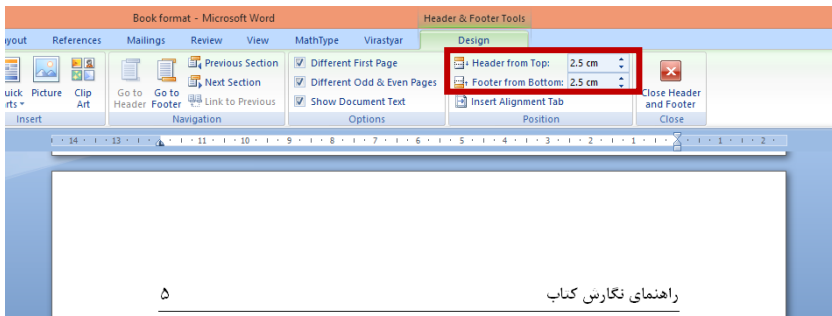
Book format - Microsoft Word

Header & Footer Tools

ayout References Mailings Review View MathType Virastyar Design

uick rts Picture Clip Art
Insert

Go to Header Go to Footer
Previous Section
Next Section
Link to Previous
Navigation

Different First Page
Different Odd & Even Pages
Show Document Text
Options

Header from Top: 2.5 cm
Footer from Bottom: 2.5 cm
Insert Alignment Tab
Position

Close Header and Footer
Close

· 14 · · · 13 · · · · · · · 11 · · · 10 · · · 9 · · · 8 · · · 7 · · · 6 · · · 5 · · · 4 · · · 3 · · · 2 · · · 1 · · · · · · 1 · · · 2 ·

۵

راهنمای نگارش کتاب